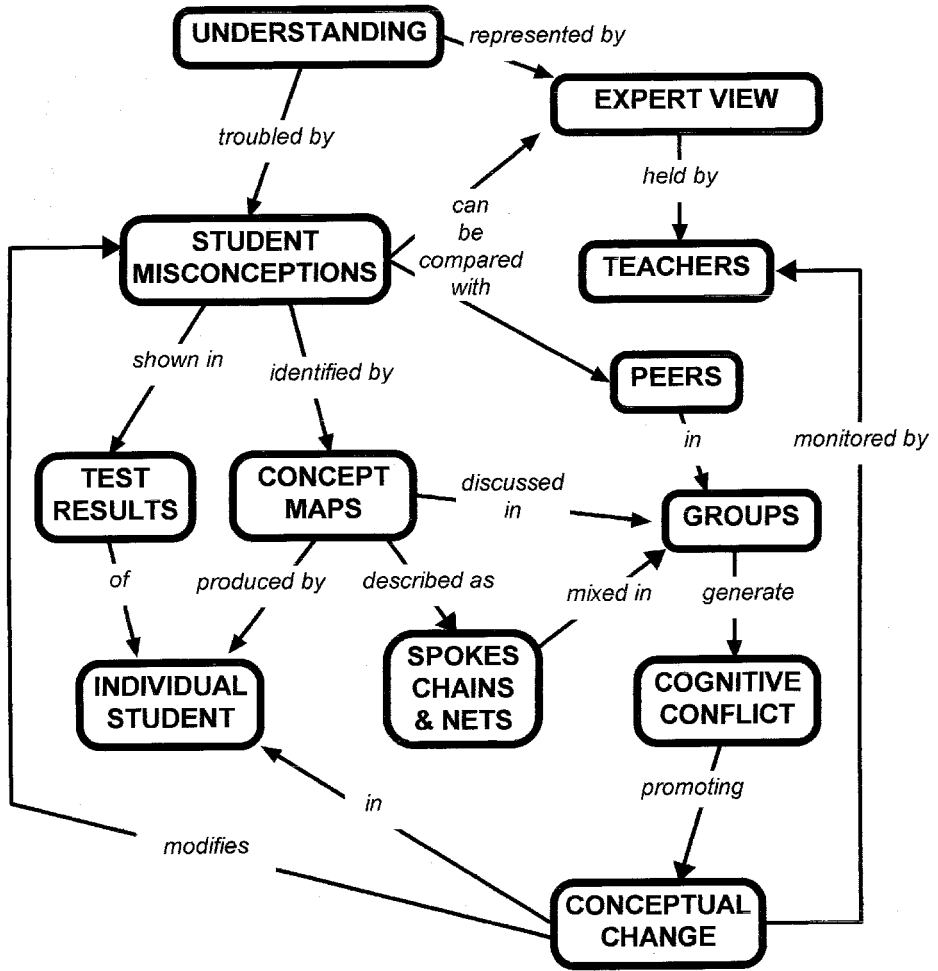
UNDERSTANDING
represented by
EXPERT VIEW
troubled by
held by
STUDENT MISCONCEPTIONS
can be compared with
TEACHERS
shown in
identified by
PEERS
in
monitored by
TEST RESULTS
CONCEPT MAPS
discussed in
GROUPS
of
produced by
described as
mixed in
generate
INDIVIDUAL STUDENT
SPOKES CHAINS & NETS
COGNITIVE CONFLICT
in
promoting
modifies
CONCEPTUAL CHANGE